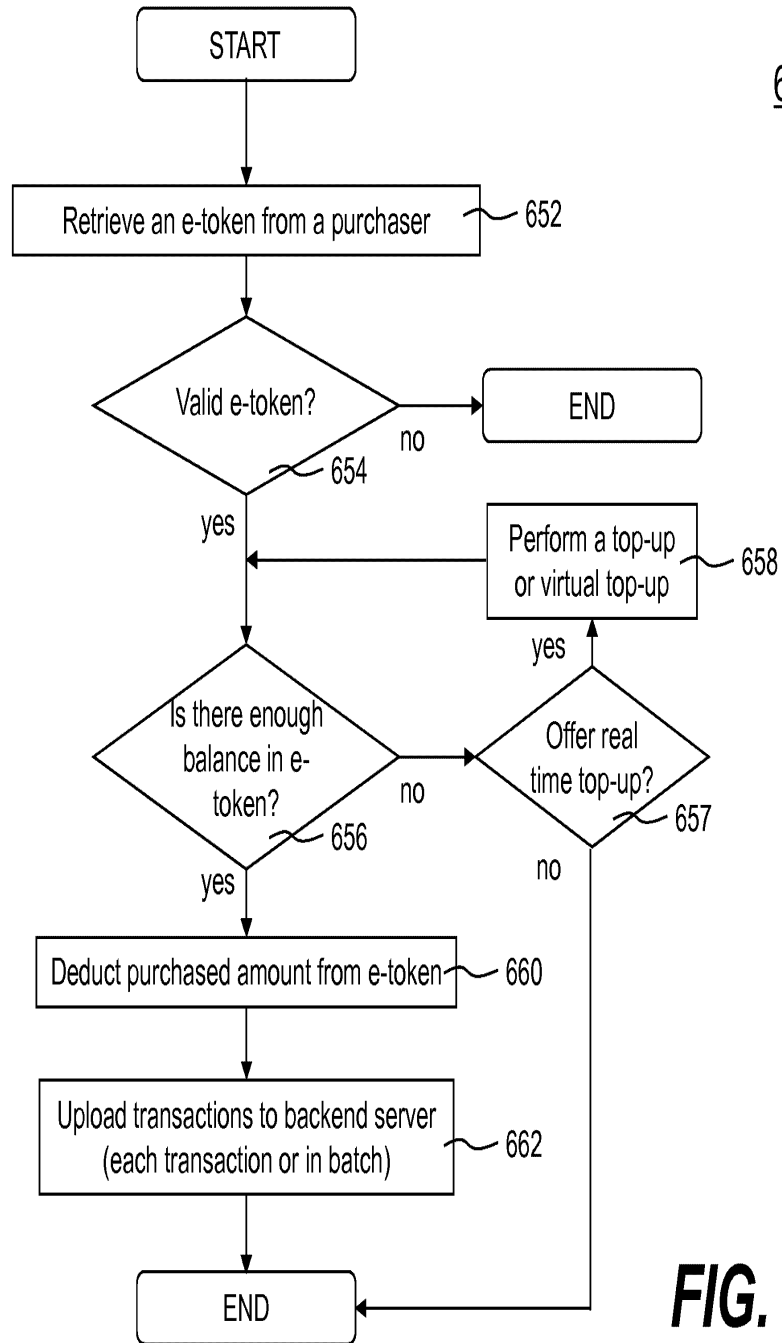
START

6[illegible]

Retrieve an e-token from a purchaser
652

Valid e-token?
no
654
END

yes

Perform a top-up or virtual top-up
658

yes

Is there enough balance in e-token?
no
656

Offer real time top-up?
657

yes
no

Deduct purchased amount from e-token
660

Upload transactions to backend server (each transaction or in batch)
662

END

FIG.